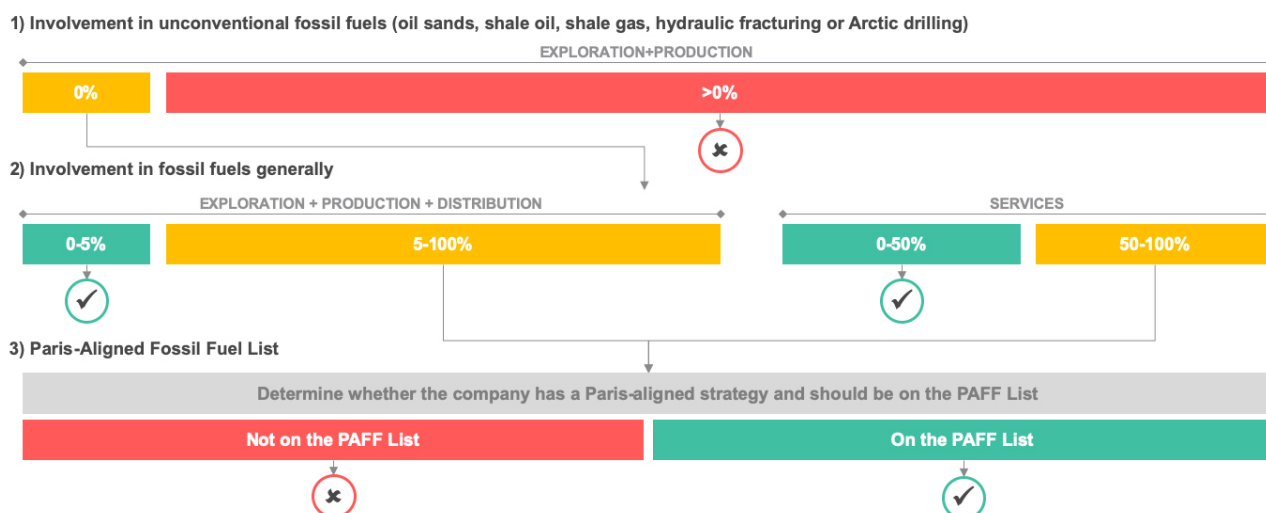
1) Involvement in unconventional fossil fuels (oil sands, shale oil, shale gas, hydraulic fracturing or Arctic drilling)

EXPLORATION+PRODUCTION

0%

>0%

2) Involvement in fossil fuels generally

EXPLORATION + PRODUCTION + DISTRIBUTION

0-5%

5-100%

SERVICES

0-50%

50-100%

3) Paris-Aligned Fossil Fuel List

Determine whether the company has a Paris-aligned strategy and should be on the PAFF List

Not on the PAFF List

On the PAFF List